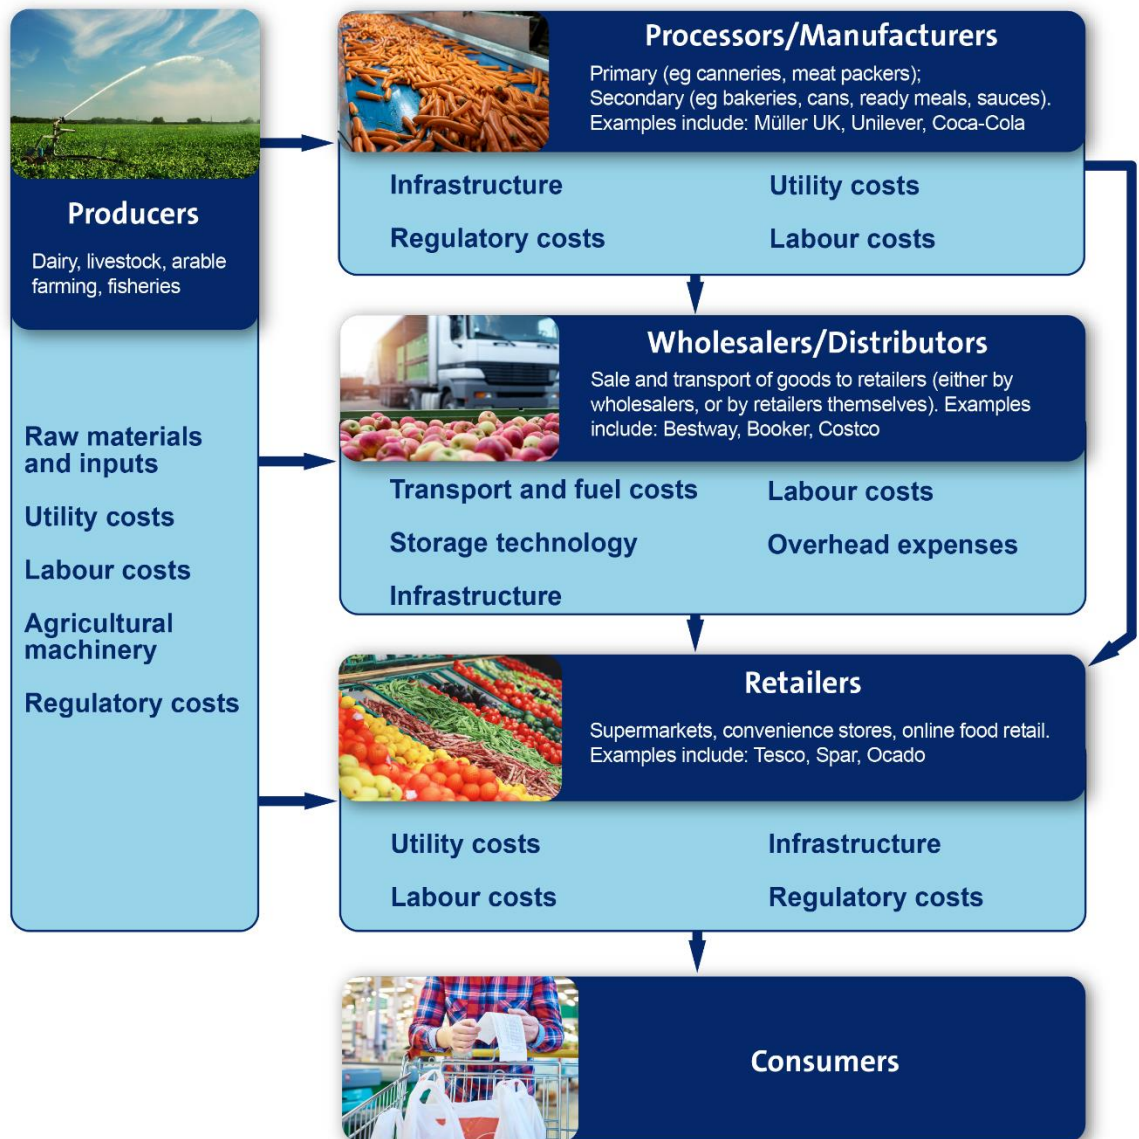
Producers

Dairy, livestock, arable farming, fisheries

Raw materials and inputs

Utility costs

Labour costs

Agricultural machinery

Regulatory costs

Processors/Manufacturers

Primary (eg canneries, meat packers);
Secondary (eg bakeries, cans, ready meals, sauces).
Examples include: Müller UK, Unilever, Coca-Cola

Infrastructure

Utility costs

Regulatory costs

Labour costs

Wholesalers/Distributors

Sale and transport of goods to retailers (either by wholesalers, or by retailers themselves). Examples include: Bestway, Booker, Costco

Transport and fuel costs

Labour costs

Storage technology

Overhead expenses

Infrastructure

Retailers

Supermarkets, convenience stores, online food retail.
Examples include: Tesco, Spar, Ocado

Utility costs

Infrastructure

Labour costs

Regulatory costs

Consumers